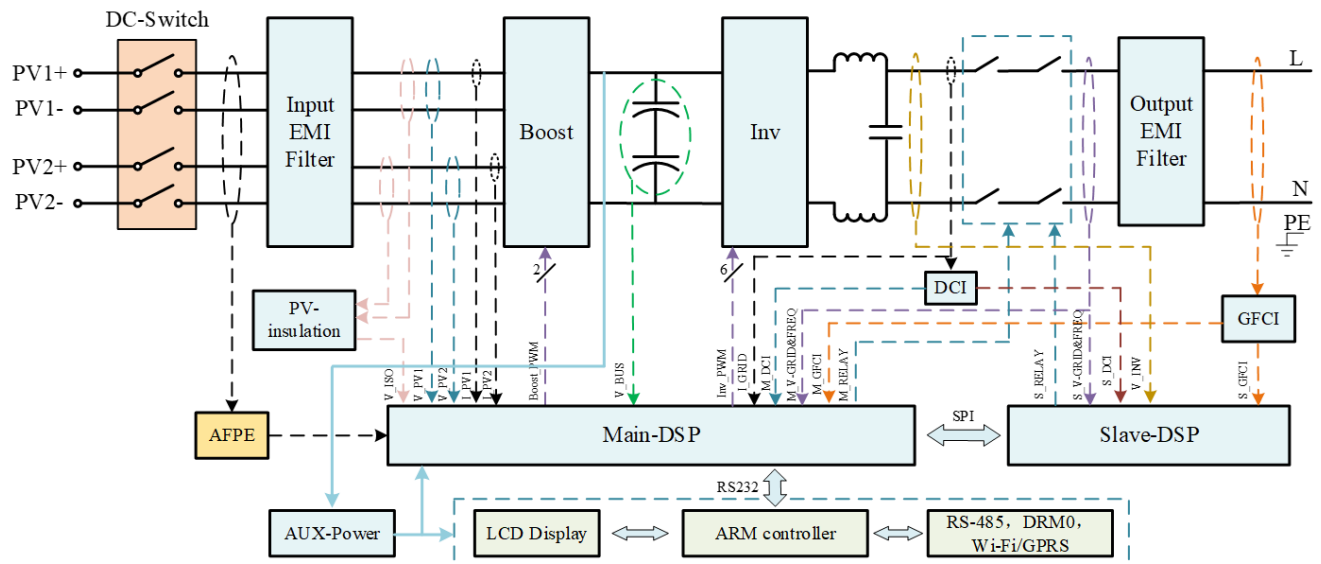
DC-Switch

PV1+
PV1-
PV2+
PV2-

Input EMI Filter

Boost

Inv

Output EMI Filter

L
N
PE

PV-insulation

DCI

GFCI

2
6

V_ISO
V_PV1
V_PV2
I_PV1
I_PV2
Boost_PWM
V_BUS
Inv_PWM
I_GRID
M_DCI
M_V-GRID&FREQ
M_GFCI
M_RELAY
S_RELAY
S_V-GRID&FREQ
S_DCI
V_INV
S_GFCI

AFPE

Main-DSP

SPI

Slave-DSP

RS232

AUX-Power

LCD Display

ARM controller

RS-485，DRM0，Wi-Fi/GPRS